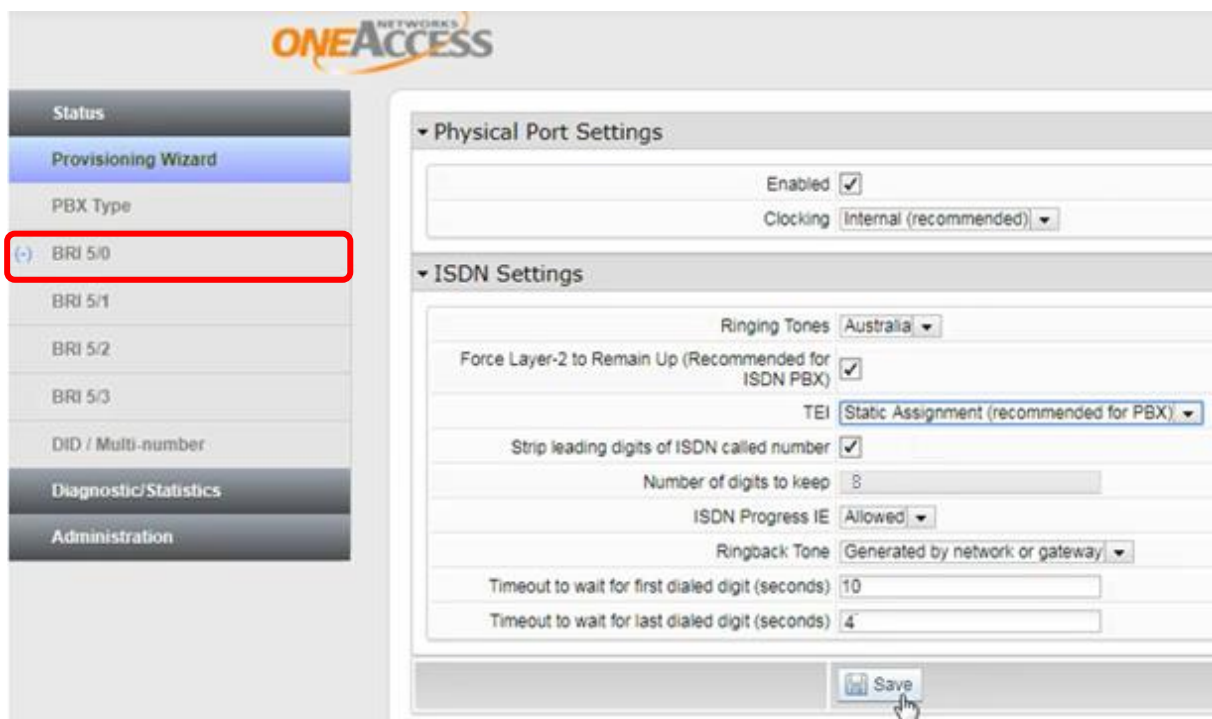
ONEACCESS NETWORKS

Status
Provisioning Wizard
PBX Type
(-) BRI 5/0
BRI 5/1
BRI 5/2
BRI 5/3
DID / Multi-number
Diagnostic/Statistics
Administration

Physical Port Settings

| | |
|---|---|
| Enabled | ✓ |
| Clocking | Internal (recommended) |

ISDN Settings

| | |
|---|---|
| Ringing Tones | Australia |
| Force Layer-2 to Remain Up (Recommended for ISDN PBX) | ✓ |
| TEI | Static Assignment (recommended for PBX) |
| Strip leading digits of ISDN called number | ✓ |
| Number of digits to keep | 8 |
| ISDN Progress IE | Allowed |
| Ringback Tone | Generated by network or gateway |
| Timeout to wait for first dialed digit (seconds) | 10 |
| Timeout to wait for last dialed digit (seconds) | 4 |

Save